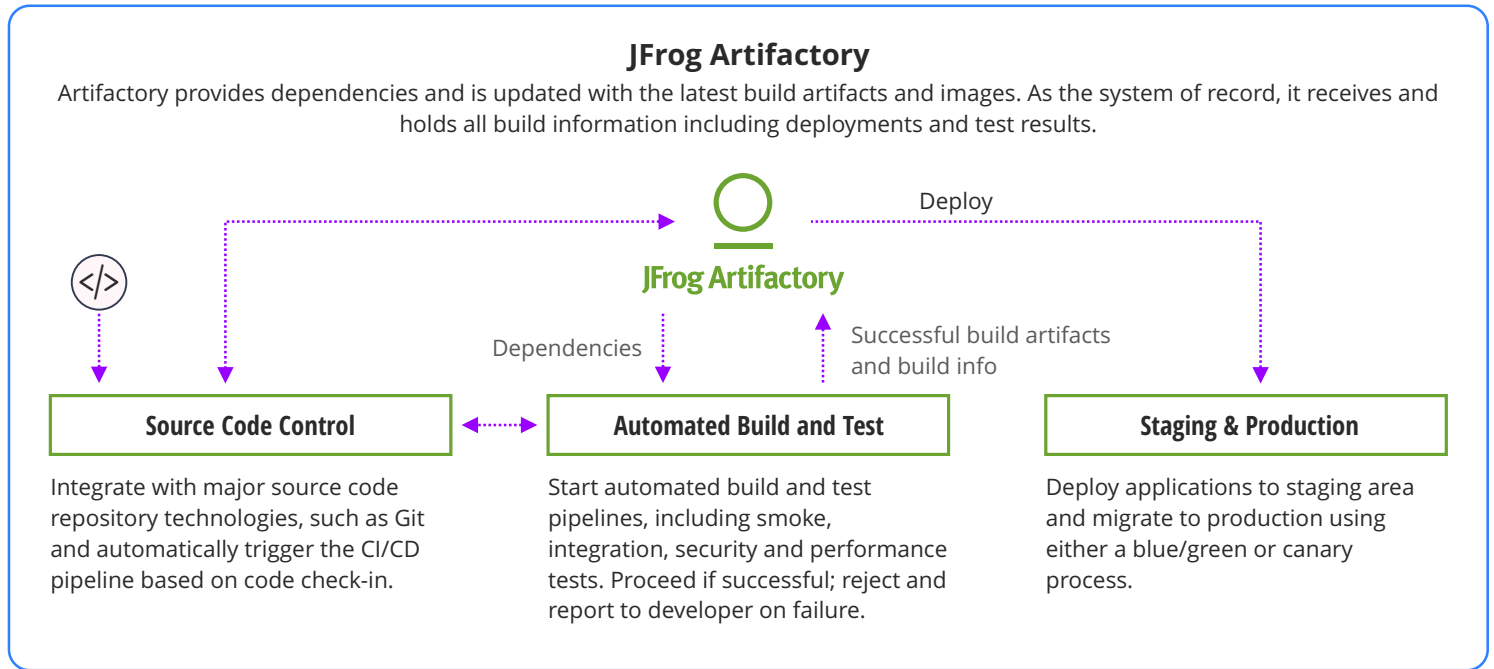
JFrog Artifactory

Artifactory provides dependencies and is updated with the latest build artifacts and images. As the system of record, it receives and holds all build information including deployments and test results.

</>

JFrog Artifactory

Deploy

Dependencies

Successful build artifacts and build info

Source Code Control

Integrate with major source code repository technologies, such as Git and automatically trigger the CI/CD pipeline based on code check-in.

Automated Build and Test

Start automated build and test pipelines, including smoke, integration, security and performance tests. Proceed if successful; reject and report to developer on failure.

Staging & Production

Deploy applications to staging area and migrate to production using either a blue/green or canary process.